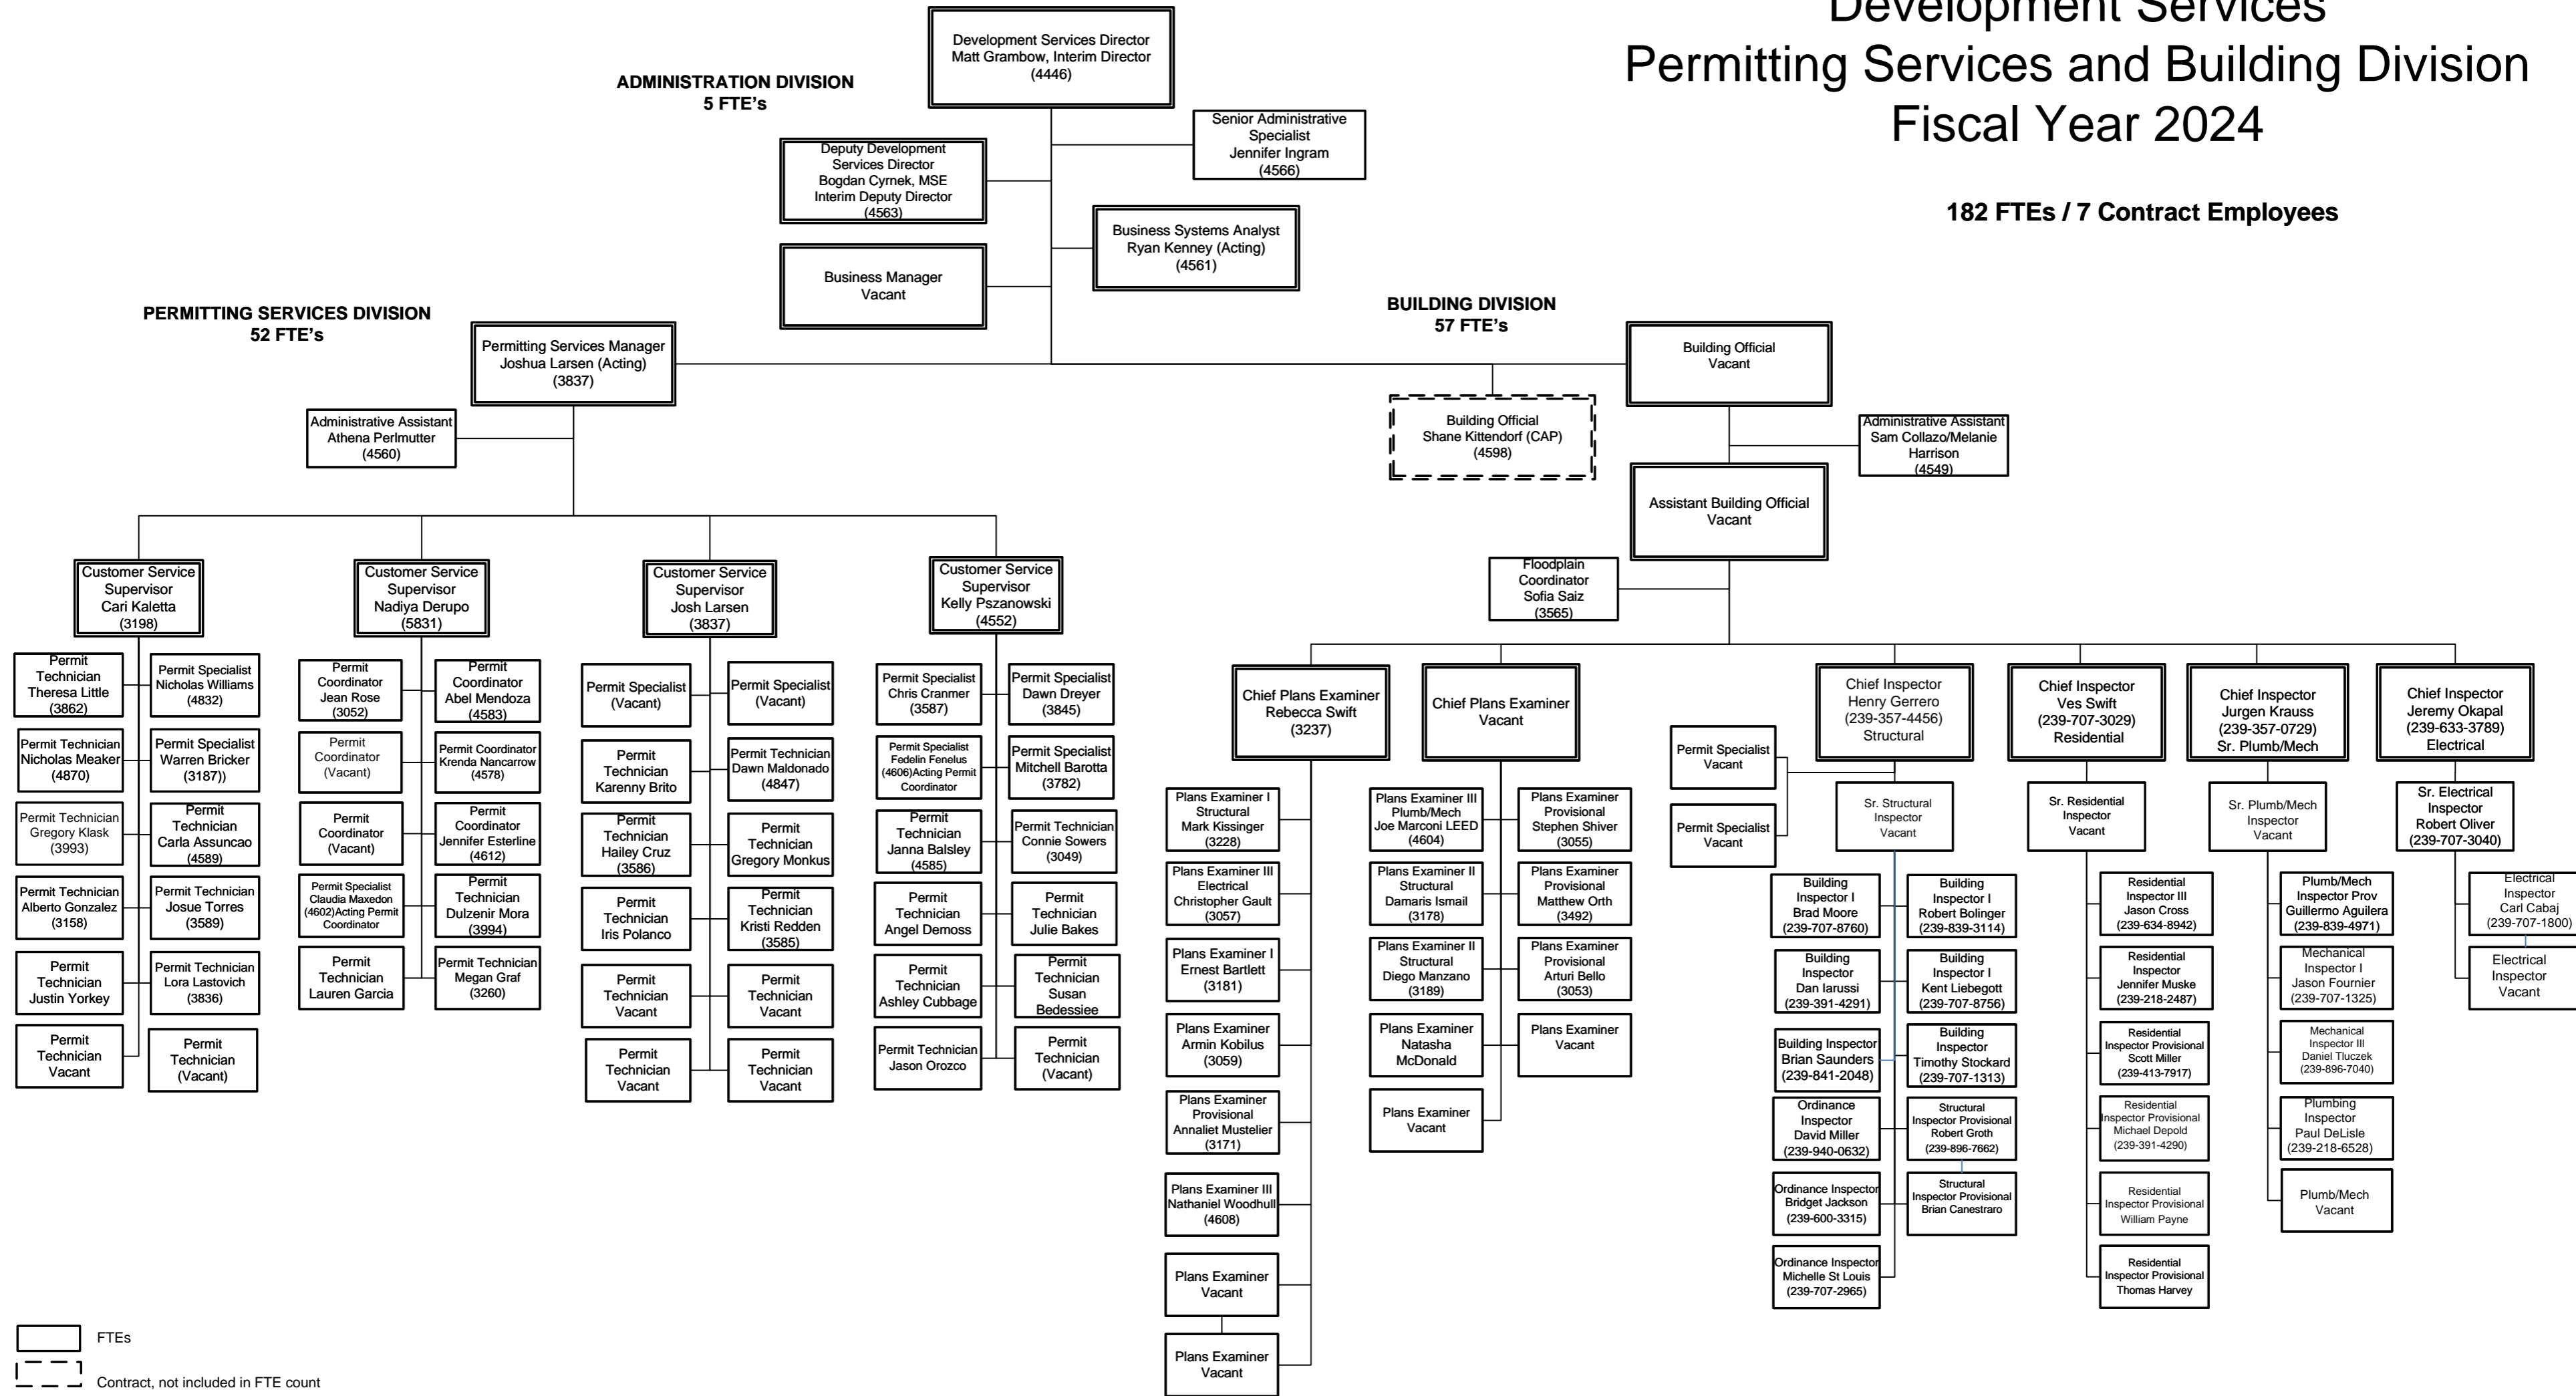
Development Services
Permitting Services and Building Division
Fiscal Year 2024

182 FTEs / 7 Contract Employees

ADMINISTRATION DIVISION
5 FTE's

Development Services Director
Matt Grambow, Interim Director
(4446)

Senior Administrative Specialist
Jennifer Ingram
(4566)

Deputy Development Services Director
Bogdan Cyrnek, MSE
Interim Deputy Director
(4563)

Business Systems Analyst
Ryan Kenney (Acting)
(4561)

Business Manager
Vacant

PERMITTING SERVICES DIVISION
52 FTE's

Permitting Services Manager
Joshua Larsen (Acting)
(3837)

Administrative Assistant
Athena Perlmutter
(4560)

Customer Service Supervisor
Cari Kaletta
(3198)

Permit Technician
Theresa Little
(3862)

Permit Specialist
Nicholas Williams
(4832)

Permit Technician
Nicholas Meaker
(4870)

Permit Specialist
Warren Bricker
(3187))

Permit Technician
Gregory Klask
(3993)

Permit Technician
Carla Assuncao
(4589)

Permit Technician
Alberto Gonzalez
(3158)

Permit Technician
Josue Torres
(3589)

Permit Technician
Justin Yorkey

Permit Technician
Lora Lastovich
(3836)

Permit Technician
Vacant

Permit Technician
(Vacant)

Customer Service Supervisor
Nadiya Derupo
(5831)

Permit Coordinator
Jean Rose
(3052)

Permit Coordinator
Abel Mendoza
(4583)

Permit Coordinator
(Vacant)

Permit Coordinator
Krenda Nancarrow
(4578)

Permit Coordinator
(Vacant)

Permit Coordinator
Jennifer Esterline
(4612)

Permit Specialist
Claudia Maxedon
(4602)Acting Permit Coordinator

Permit Technician
Dulzenir Mora
(3994)

Permit Technician
Lauren Garcia

Permit Technician
Megan Graf
(3260)

Customer Service Supervisor
Josh Larsen
(3837)

Permit Specialist
(Vacant)

Permit Specialist
(Vacant)

Permit Technician
Karenny Brito

Permit Technician
Dawn Maldonado
(4847)

Permit Technician
Hailey Cruz
(3586)

Permit Technician
Gregory Monkus

Permit Technician
Iris Polanco

Permit Technician
Kristi Redden
(3585)

Permit Technician
Vacant

Permit Technician
Vacant

Permit Technician
Vacant

Permit Technician
Vacant

Customer Service Supervisor
Kelly Pszanowski
(4552)

Permit Specialist
Chris Cranmer
(3587)

Permit Specialist
Dawn Dreyer
(3845)

Permit Specialist
Fedelin Fenelus
(4606)Acting Permit Coordinator

Permit Specialist
Mitchell Barotta
(3782)

Permit Technician
Janna Balsley
(4585)

Permit Technician
Connie Sowers
(3049)

Permit Technician
Angel Demoss

Permit Technician
Julie Bakes

Permit Technician
Ashley Cubbage

Permit Technician
Susan Bedessiee

Permit Technician
Jason Orozco

Permit Technician
(Vacant)

BUILDING DIVISION
57 FTE's

Building Official
Vacant

Building Official
Shane Kittendorf (CAP)
(4598)

Administrative Assistant
Sam Collazo/Melanie Harrison
(4549)

Assistant Building Official
Vacant

Floodplain Coordinator
Sofia Saiz
(3565)

Chief Plans Examiner
Rebecca Swift
(3237)

Plans Examiner I Structural
Mark Kissinger
(3228)

Plans Examiner III Electrical
Christopher Gault
(3057)

Plans Examiner I
Ernest Bartlett
(3181)

Plans Examiner
Armin Kobilus
(3059)

Plans Examiner Provisional
Annaliet Mustelier
(3171)

Plans Examiner III
Nathaniel Woodhull
(4608)

Plans Examiner
Vacant

Plans Examiner
Vacant

Chief Plans Examiner
Vacant

Plans Examiner III Plumb/Mech
Joe Marconi LEED
(4604)

Plans Examiner Provisional
Stephen Shiver
(3055)

Plans Examiner II Structural
Damaris Ismail
(3178)

Plans Examiner Provisional
Matthew Orth
(3492)

Plans Examiner II Structural
Diego Manzano
(3189)

Plans Examiner Provisional
Arturi Bello
(3053)

Plans Examiner
Natasha McDonald

Plans Examiner
Vacant

Plans Examiner
Vacant

Permit Specialist
Vacant

Permit Specialist
Vacant

Chief Inspector
Henry Gerrero
(239-357-4456)
Structural

Sr. Structural Inspector
Vacant

Building Inspector I
Brad Moore
(239-707-8760)

Building Inspector I
Robert Bolinger
(239-839-3114)

Building Inspector
Dan Iarussi
(239-391-4291)

Building Inspector I
Kent Liebegott
(239-707-8756)

Building Inspector
Brian Saunders
(239-841-2048)

Building Inspector
Timothy Stockard
(239-707-1313)

Ordinance Inspector
David Miller
(239-940-0632)

Structural Inspector Provisional
Robert Groth
(239-896-7662)

Ordinance Inspector
Bridget Jackson
(239-600-3315)

Structural Inspector Provisional
Brian Canestraro

Ordinance Inspector
Michelle St Louis
(239-707-2965)

Chief Inspector
Ves Swift
(239-707-3029)
Residential

Sr. Residential Inspector
Vacant

Residential Inspector III
Jason Cross
(239-634-8942)

Residential Inspector
Jennifer Muske
(239-218-2487)

Residential Inspector Provisional
Scott Miller
(239-413-7917)

Residential Inspector Provisional
Michael Depold
(239-391-4290)

Residential Inspector Provisional
William Payne

Residential Inspector Provisional
Thomas Harvey

Chief Inspector
Jurgen Krauss
(239-357-0729)
Sr. Plumb/Mech

Sr. Plumb/Mech Inspector
Vacant

Plumb/Mech Inspector Prov
Guillermo Aguilera
(239-839-4971)

Mechanical Inspector I
Jason Fournier
(239-707-1325)

Mechanical Inspector III
Daniel Tluczek
(239-896-7040)

Plumbing Inspector
Paul DeLisle
(239-218-6528)

Plumb/Mech
Vacant

Chief Inspector
Jeremy Okapal
(239-633-3789)
Electrical

Sr. Electrical Inspector
Robert Oliver
(239-707-3040)

Electrical Inspector
Carl Cabaj
(239-707-1800)

Electrical Inspector
Vacant

FTEs
Contract, not included in FTE count